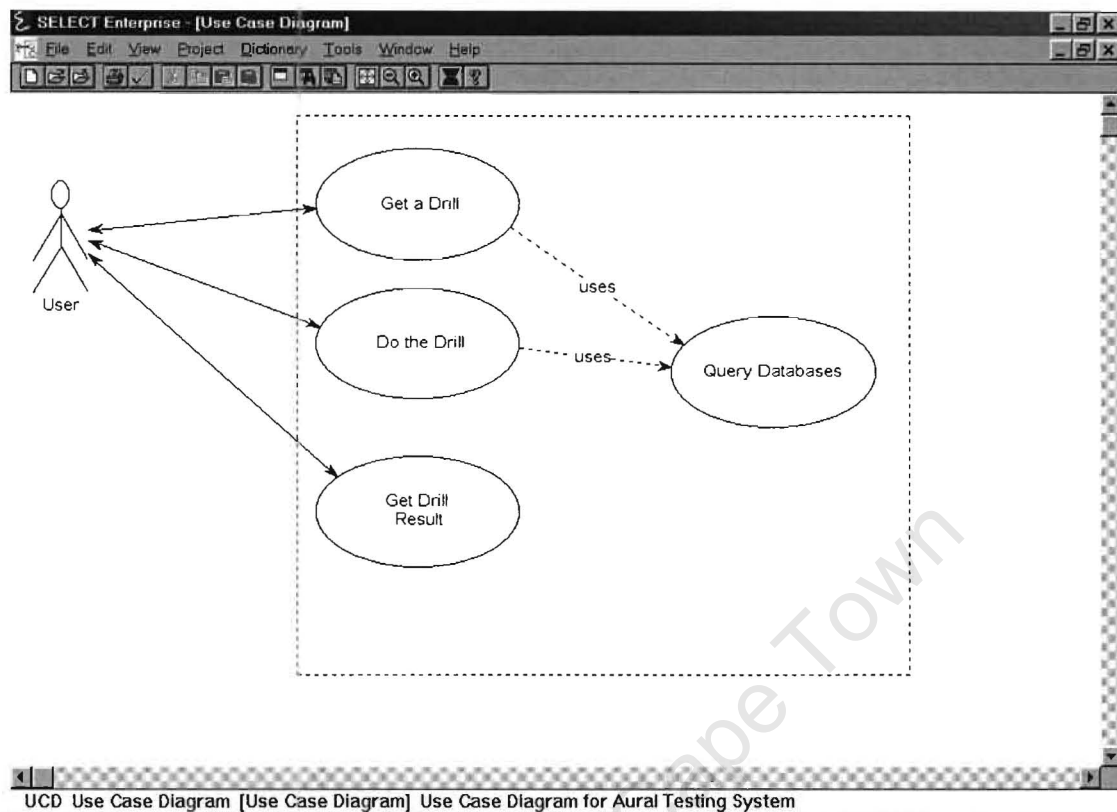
SELECT Enterprise - [Use Case Diagram]

File Edit View Project Dictionary Tools Window Help

User

Get a Drill

uses

Do the Drill

uses

Query Databases

Get Drill Result

pe Town

UCD Use Case Diagram [Use Case Diagram] Use Case Diagram for Aural Testing System